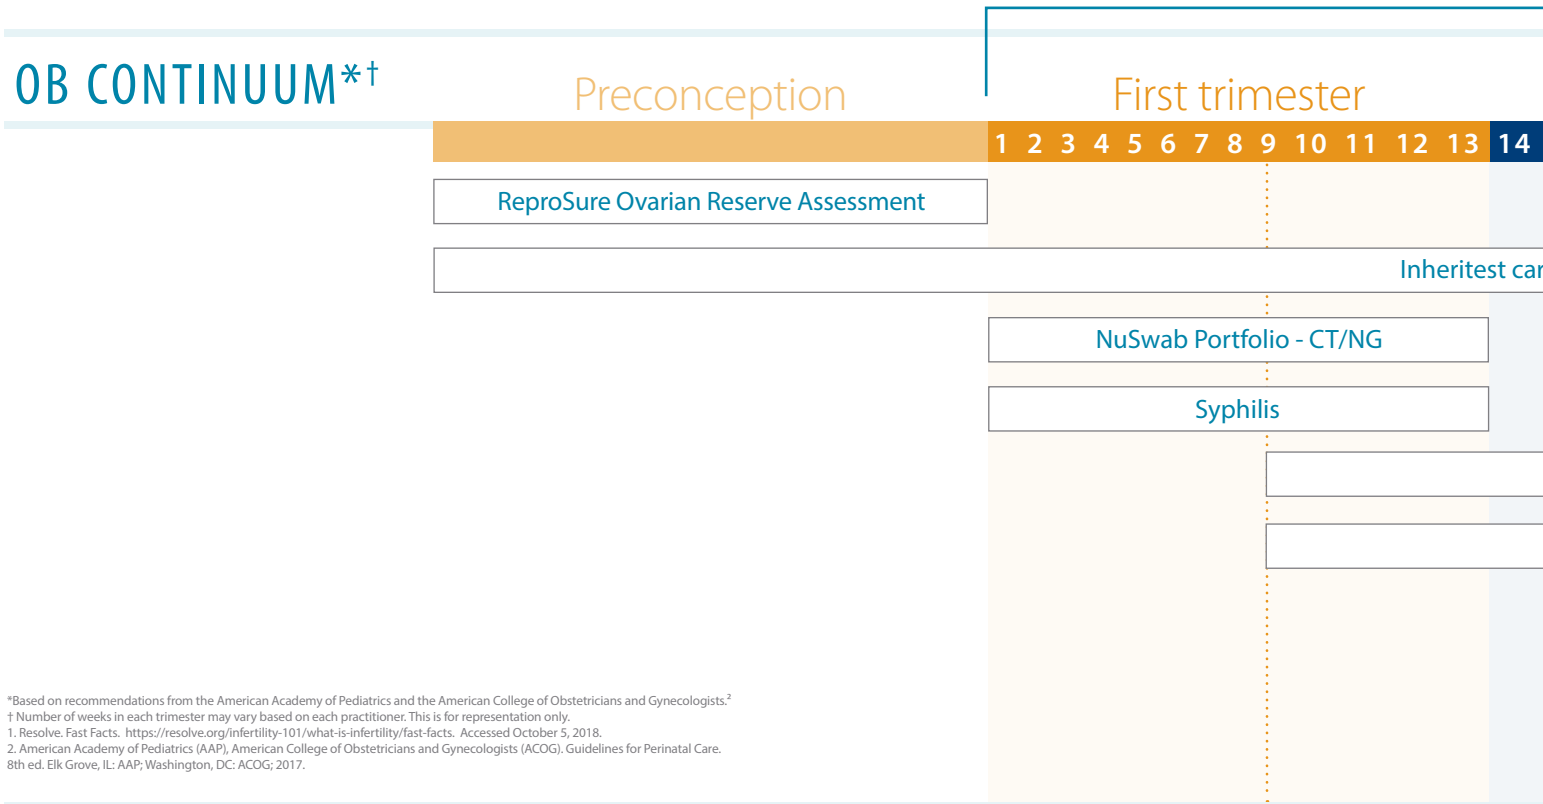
OB CONTINUUM*†

Preconception

First trimester

1 2 3 4 5 6 7 8 9 10 11 12 13 14

ReproSure Ovarian Reserve Assessment

Inheritest car

NuSwab Portfolio - CT/NG

Syphilis

*Based on recommendations from the American Academy of Pediatrics and the American College of Obstetricians and Gynecologists.$^2$
† Number of weeks in each trimester may vary based on each practitioner. This is for representation only.
1. Resolve. Fast Facts. https://resolve.org/infertility-101/what-is-infertility/fast-facts. Accessed October 5, 2018.
2. American Academy of Pediatrics (AAP), American College of Obstetricians and Gynecologists (ACOG). Guidelines for Perinatal Care. 8th ed. Elk Grove, IL: AAP; Washington, DC: ACOG; 2017.